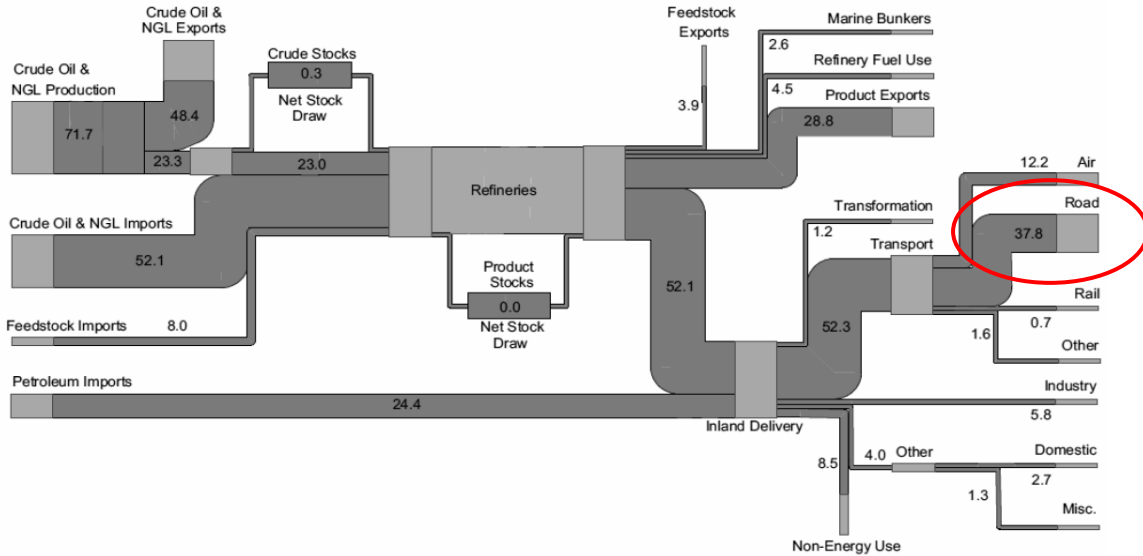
Crude Oil & NGL Exports

Crude Oil & NGL Production

71.7

48.4

23.3

Crude Stocks

0.3

Net Stock Draw

23.0

Crude Oil & NGL Imports

52.1

Feedstock Imports

8.0

Petroleum Imports

24.4

Refineries

Product Stocks

0.0

Net Stock Draw

Feedstock Exports

3.9

Marine Bunkers

2.6

Refinery Fuel Use

4.5

Product Exports

28.8

52.1

Transformation

1.2

Transport

52.3

12.2

Air

Road

37.8

Rail

0.7

1.6

Other

Industry

5.8

Inland Delivery

8.5

4.0

Other

Domestic

2.7

1.3

Misc.

Non-Energy Use